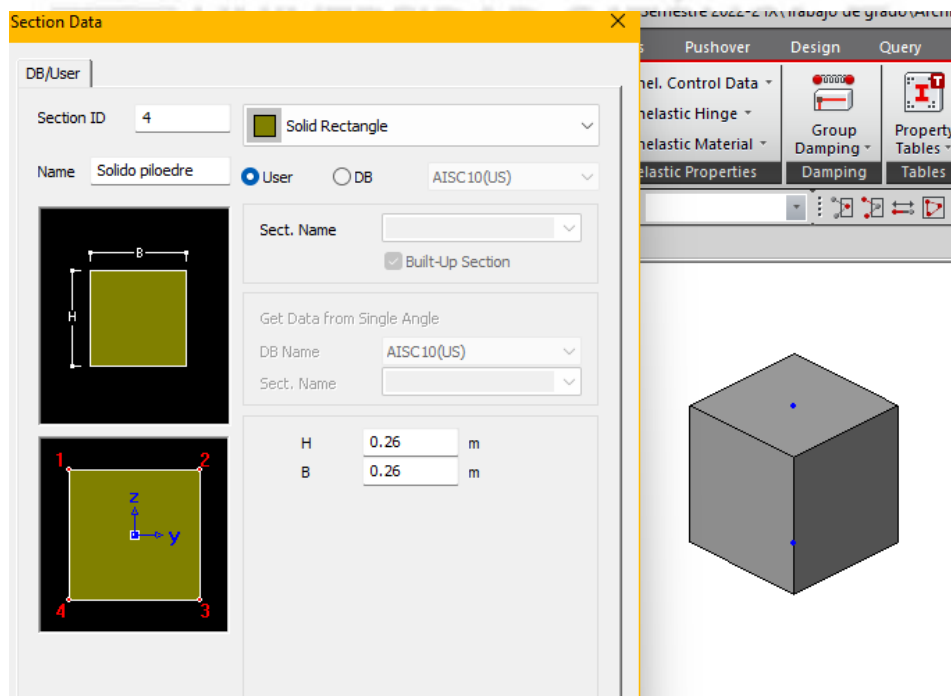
Section Data

DB/User

Section ID 4

Solid Rectangle

Name Solido piloedre

User DB AISC10(US)

Sect. Name

Built-Up Section

Get Data from Single Angle

DB Name AISC10(US)

Sect. Name

B

H

H 0.26 m

B 0.26 m

1 2

z

y

4 3

Semestre 2022-2 \Trabajo de grado\Arch

Pushover Design Query

nel. Control Data

nelastic Hinge

nelastic Material

elastic Properties

Group Damping

Damping

Property Tables

Tables